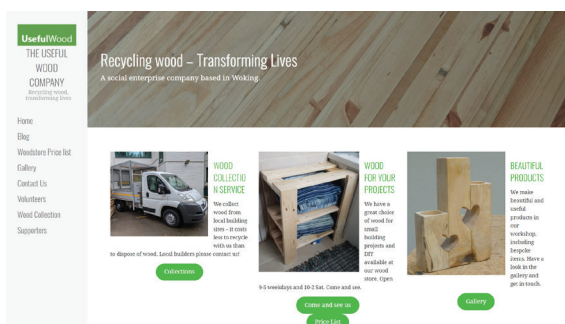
UsefulWood

THE USEFUL WOOD COMPANY

Recycling wood, transforming lives

Home

Blog

Woodstore Price list

Gallery

Contact Us

Volunteers

Wood Collection

Supporters

Recycling wood – Transforming Lives

A social enterprise company based in Woking

WOOD COLLECTION SERVICE

We collect wood from local building sites – it costs less to recycle with us than to dispose of wood. Local builders please contact us!

Collections

WOOD FOR YOUR PROJECTS

We have a great choice of wood for small building projects and DIY available at our wood store. Open 9-5 weekdays and 10-2 Sat. Come and see.

Come and see us

Price List

BEAUTIFUL PRODUCTS

We make beautiful and useful products in our workshop, including bespoke items. Have a look in the gallery and get in touch.

Gallery